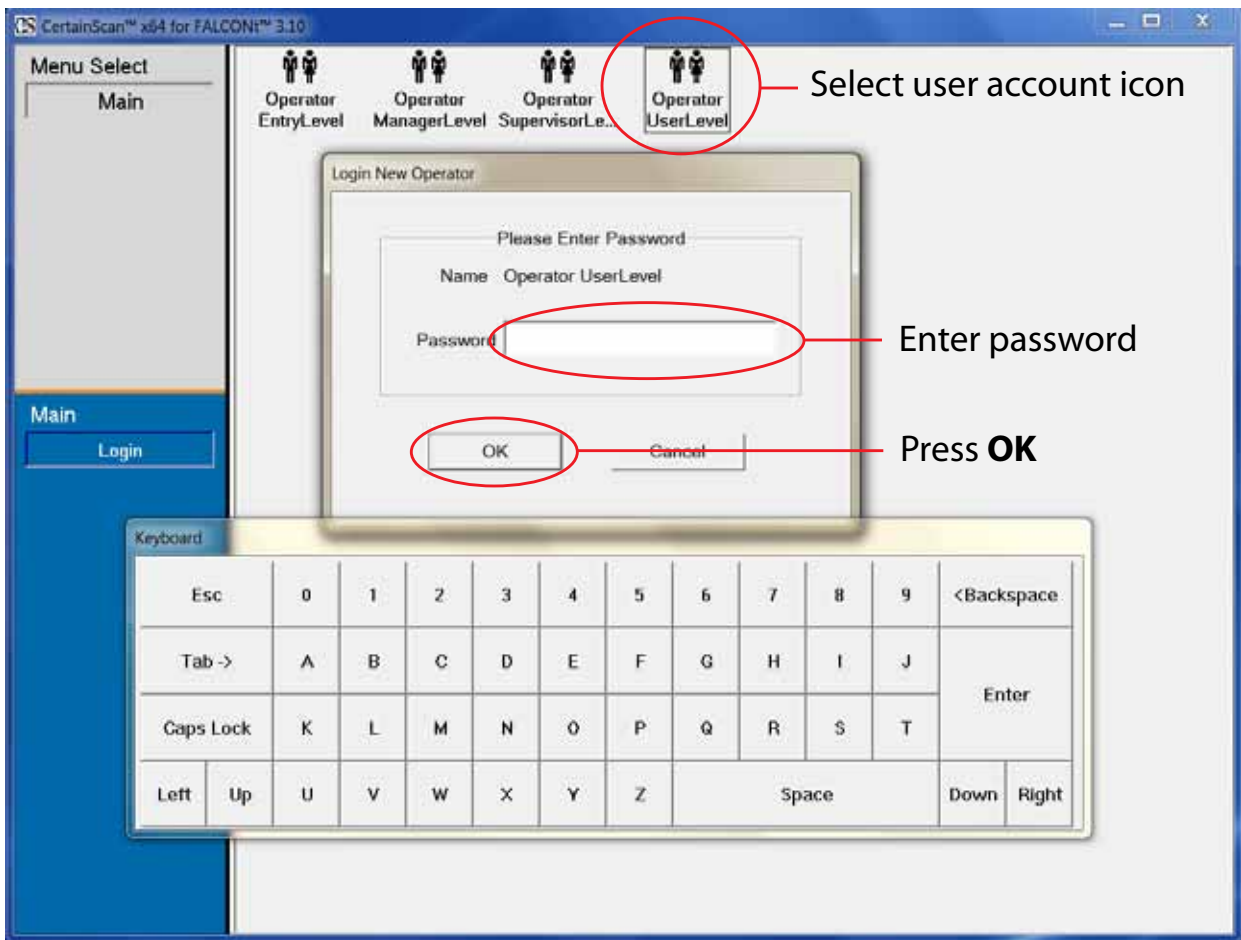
CertainScan™ x64 for FALCONt™ 3.10

Menu Select

Main

Operator EntryLevel

Operator ManagerLevel

Operator SupervisorLe...

Operator UserLevel

Select user account icon

Login New Operator

Please Enter Password

Name Operator UserLevel

Password

Enter password

OK

Cancel

Press **OK**

Main

Login

Keyboard

| Esc | | 0 | 1 | 2 | 3 | 4 | 5 | 6 | 7 | 8 | 9 | <Backspace | |
|---|---|---|---|---|---|---|---|---|---|---|---|---|---|
| Tab -> | | A | B | C | D | E | F | G | H | I | J | Enter | |
| Caps Lock | | K | L | M | N | O | P | Q | R | S | T | | |
| Left | Up | U | V | W | X | Y | Z | Space | | | | Down | Right |